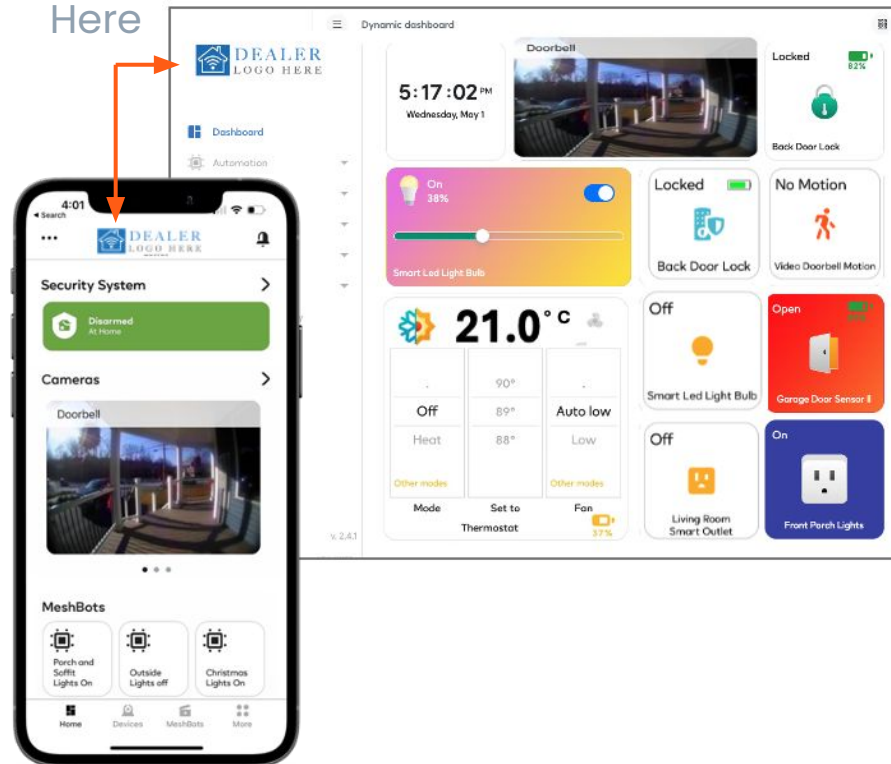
Here

Dynamic dashboard

DEALER
LOGO HERE

Dashboard

Automation

5:17:02 PM
Wednesday, May 1

Doorbell

Locked
82%
Back Door Lock

On
38%
Smart Led Light Bulb

Locked
Back Door Lock

No Motion
Video Doorbell Motion

21.0 °C

.
Off
Heat

90°
89°
88°

.
Auto low
Low

Other modes
Other modes

Mode
Set to
Fan
Thermostat
37%

Off
Smart Led Light Bulb

Open
Garage Door Sensor 8

Off
Living Room Smart Outlet

On
Front Porch Lights

v. 2.4.1

4:01
◂ Search

DEALER
LOGO HERE

Security System

Disarmed
At Home

Cameras

Doorbell

MeshBots

Porch and Soffit Lights On

Outside Lights off

Christmas Lights On

Home
Devices
MeshBots
More